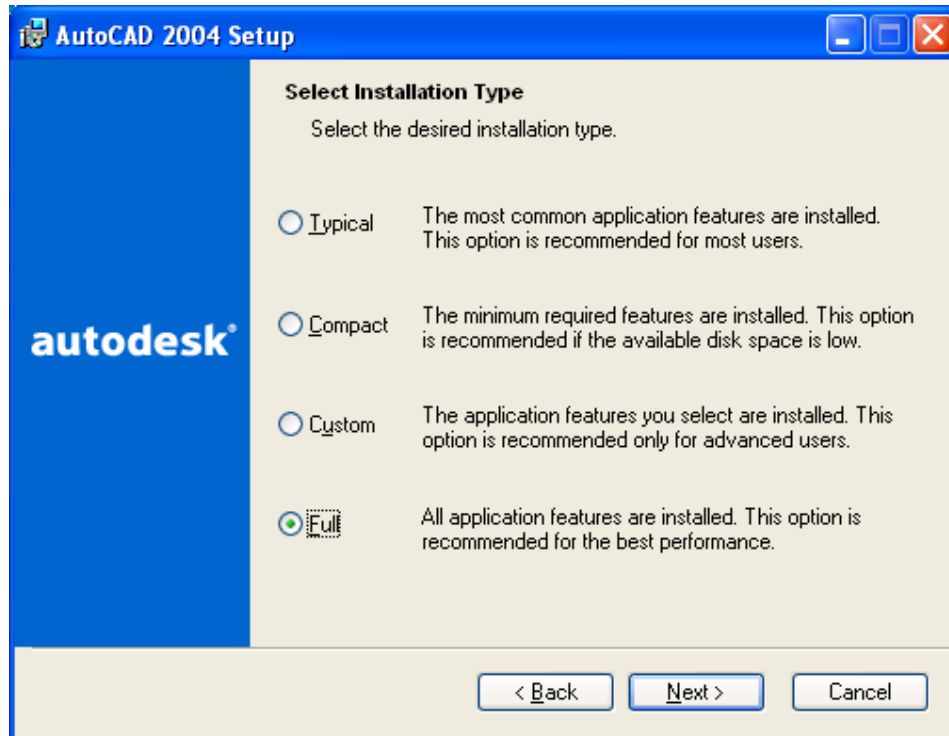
AutoCAD 2004 Setup

Select Installation Type

Select the desired installation type.

autodesk®

Typical The most common application features are installed. This option is recommended for most users.

Compact The minimum required features are installed. This option is recommended if the available disk space is low.

Custom The application features you select are installed. This option is recommended only for advanced users.

Full All application features are installed. This option is recommended for the best performance.

< Back Next > Cancel